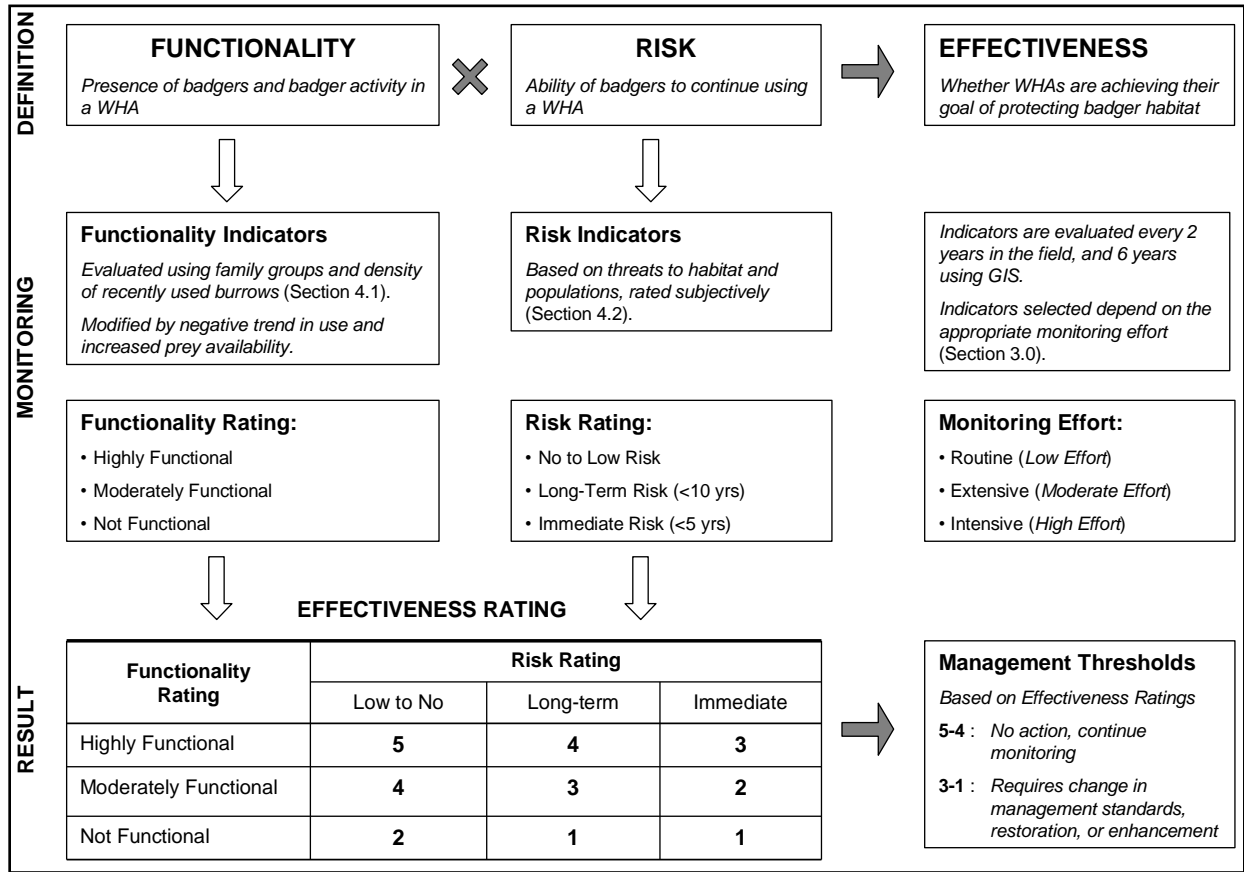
DEFINITION

FUNCTIONALITY
Presence of badgers and badger activity in a WHA

RISK
Ability of badgers to continue using a WHA

EFFECTIVENESS
Whether WHAs are achieving their goal of protecting badger habitat

MONITORING

Functionality Indicators
Evaluated using family groups and density of recently used burrows (Section 4.1).
Modified by negative trend in use and increased prey availability.

Risk Indicators
Based on threats to habitat and populations, rated subjectively (Section 4.2).

Indicators are evaluated every 2 years in the field, and 6 years using GIS.
Indicators selected depend on the appropriate monitoring effort (Section 3.0).

Functionality Rating:
• Highly Functional
• Moderately Functional
• Not Functional

Risk Rating:
• No to Low Risk
• Long-Term Risk (<10 yrs)
• Immediate Risk (<5 yrs)

Monitoring Effort:
• Routine (Low Effort)
• Extensive (Moderate Effort)
• Intensive (High Effort)

EFFECTIVENESS RATING

RESULT

| Functionality Rating | Risk Rating: Low to No | Long-term | Immediate |
|---|---|---|---|
| Highly Functional | 5 | 4 | 3 |
| Moderately Functional | 4 | 3 | 2 |
| Not Functional | 2 | 1 | 1 |

Management Thresholds
Based on Effectiveness Ratings
5-4 : No action, continue monitoring
3-1 : Requires change in management standards, restoration, or enhancement